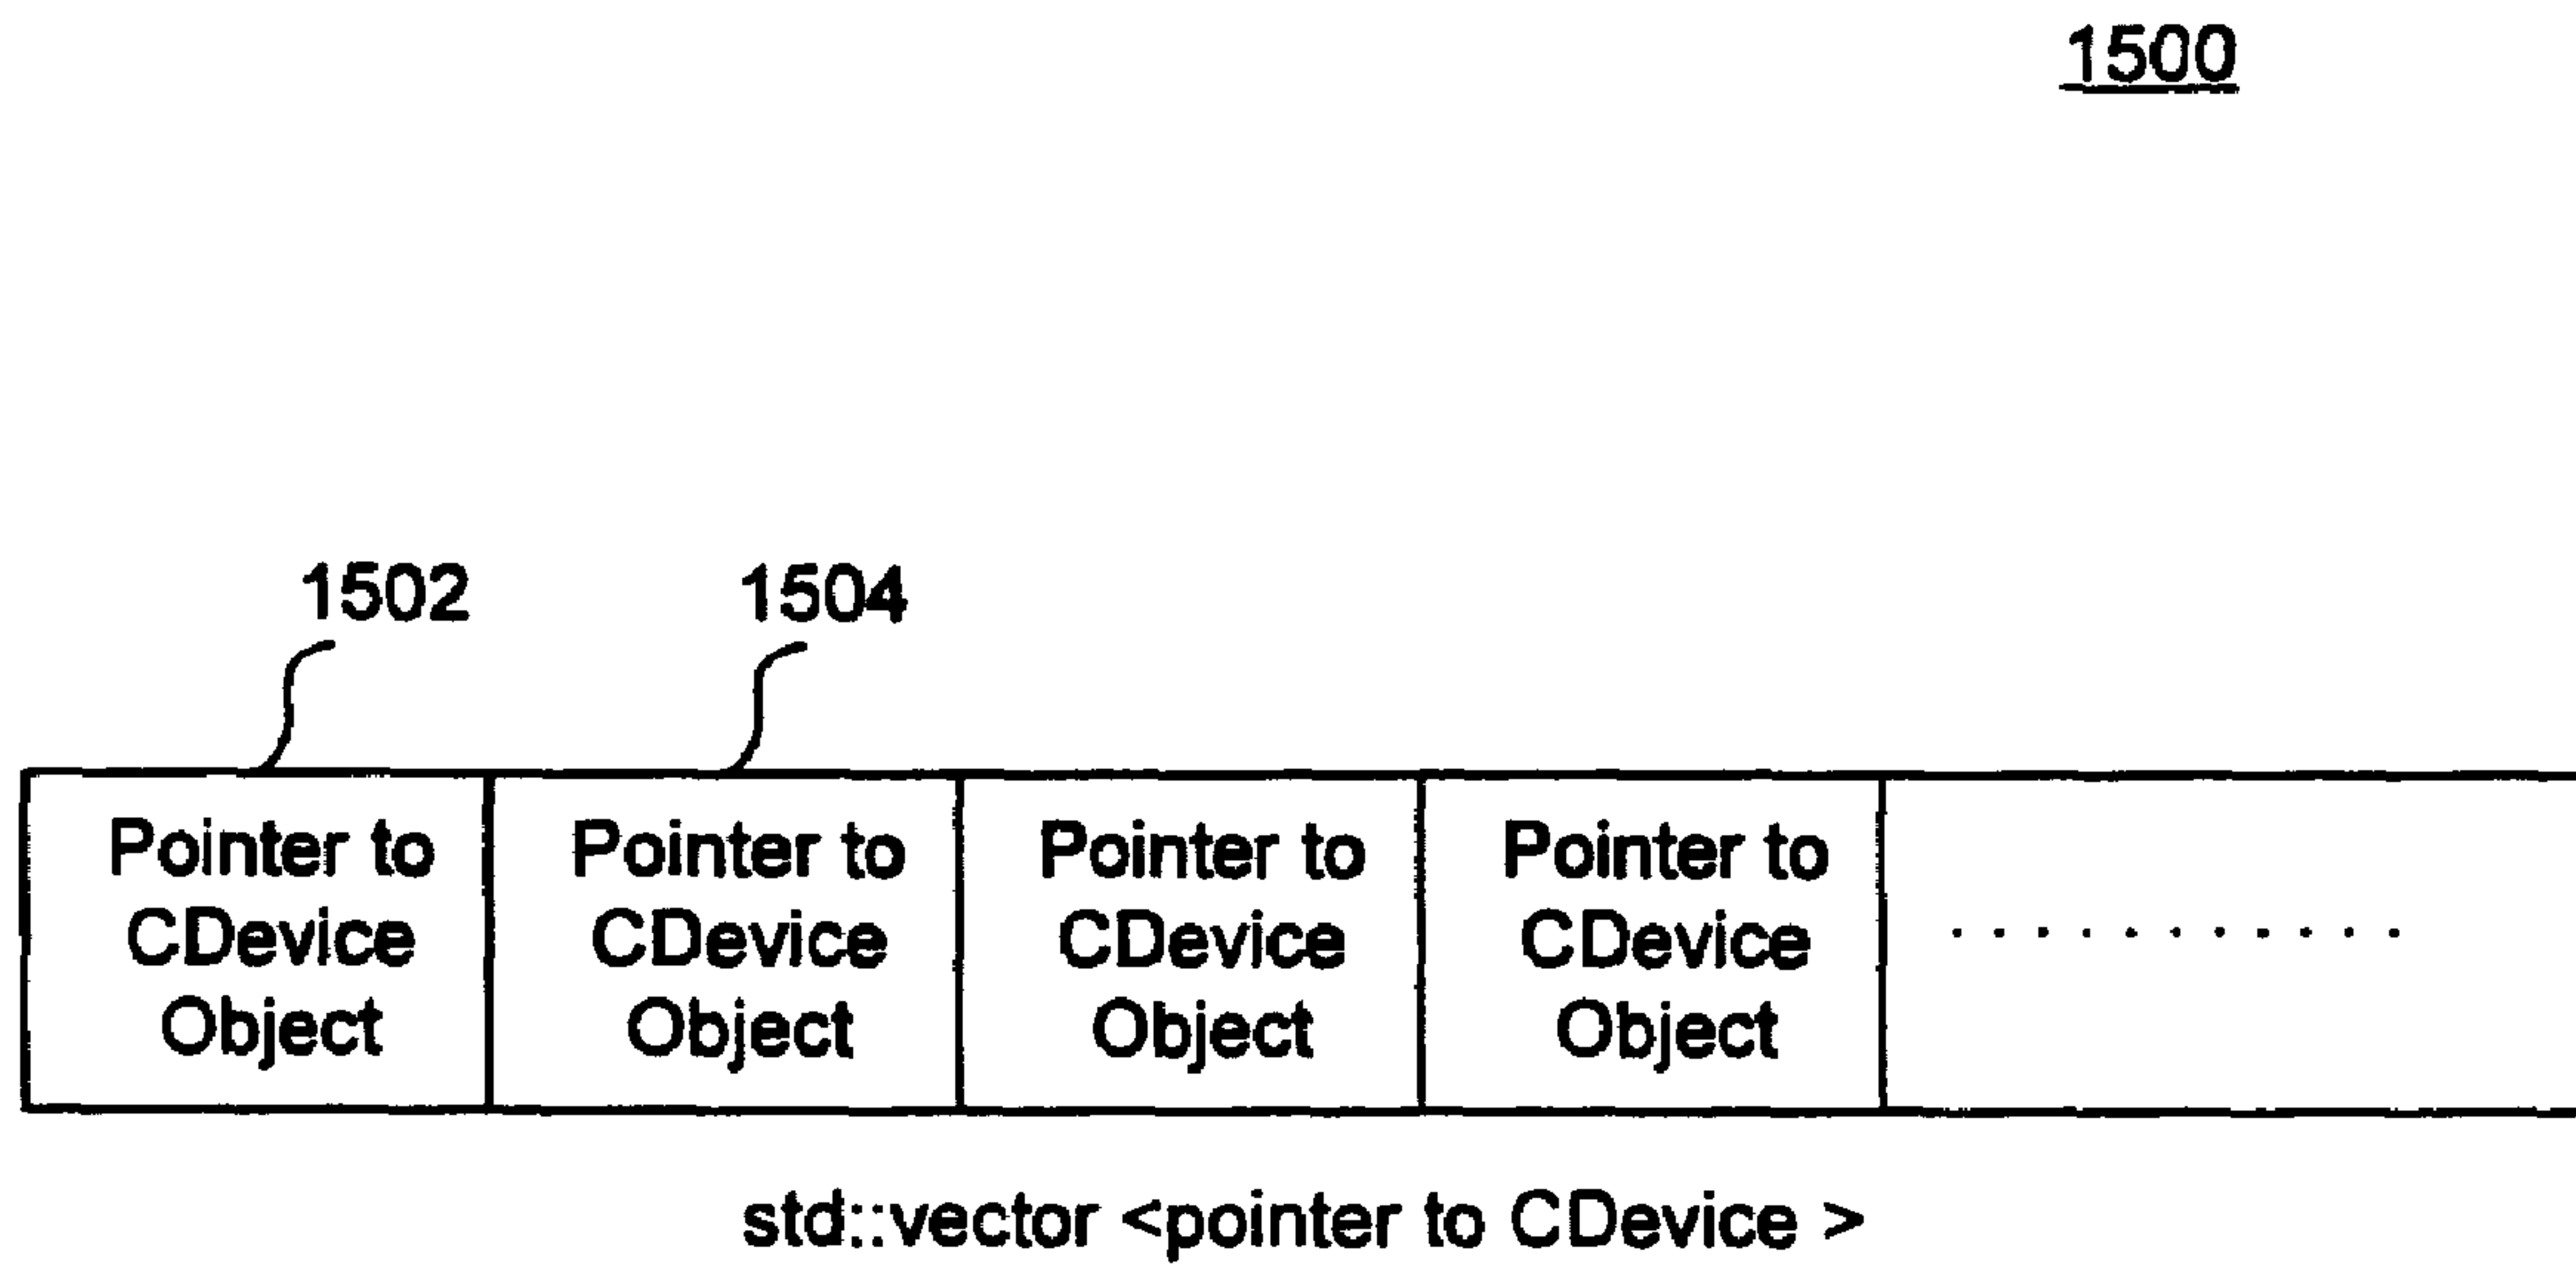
1500

1502

1504

| Pointer to CDevice Object | Pointer to CDevice Object | Pointer to CDevice Object | Pointer to CDevice Object | . . . . . . . . . . |
|---|---|---|---|---|

std::vector <pointer to CDevice >